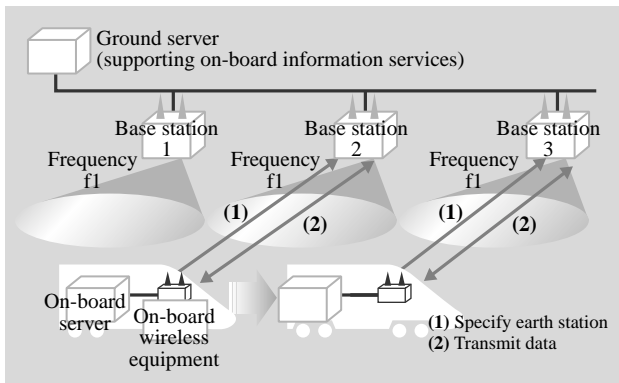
Ground server
(supporting on-board information services)

Base station 1
Frequency f1

Base station 2
Frequency f1

Base station 3
Frequency f1

(1)
(2)
(1)
(2)

On-board server
On-board wireless equipment

(1) Specify earth station
(2) Transmit data